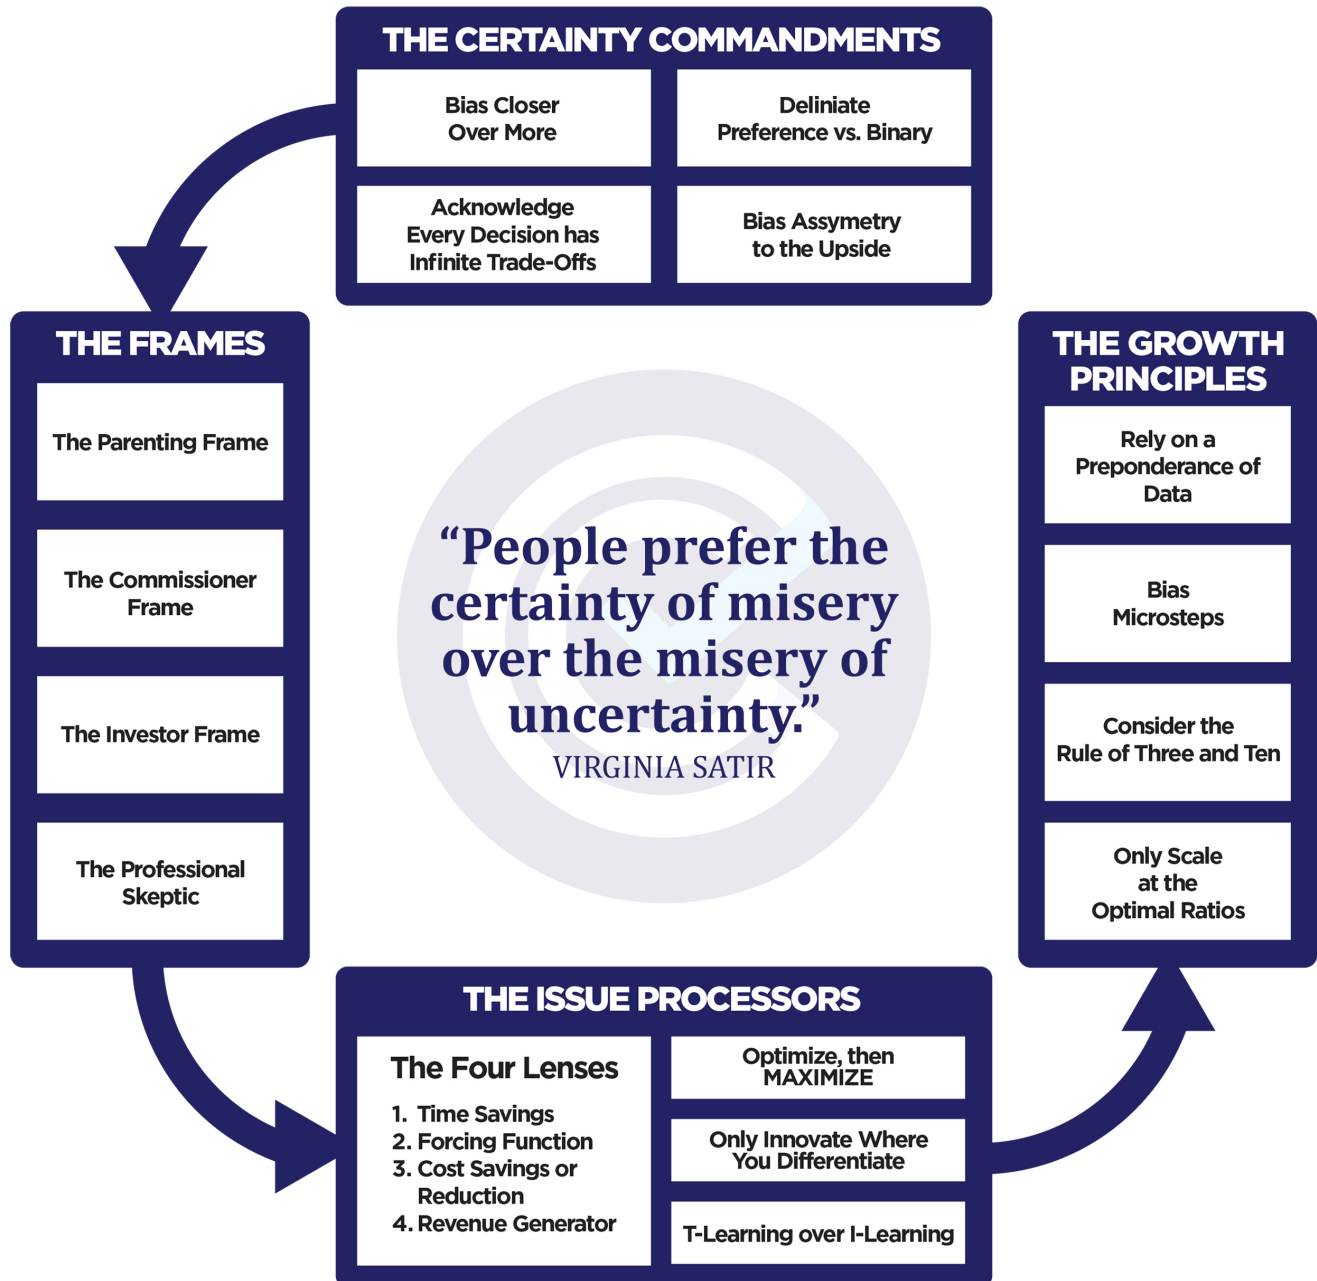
THE CERTAINTY COMMANDMENTS

Bias Closer Over More

Deliniate Preference vs. Binary

Acknowledge Every Decision has Infinite Trade-Offs

Bias Assymetry to the Upside

THE FRAMES

The Parenting Frame

The Commissioner Frame

The Investor Frame

The Professional Skeptic

“People prefer the certainty of misery over the misery of uncertainty.”
VIRGINIA SATIR

THE GROWTH PRINCIPLES

Rely on a Preponderance of Data

Bias Microsteps

Consider the Rule of Three and Ten

Only Scale at the Optimal Ratios

THE ISSUE PROCESSORS

The Four Lenses
1. Time Savings
2. Forcing Function
3. Cost Savings or Reduction
4. Revenue Generator

Optimize, then MAXIMIZE

Only Innovate Where You Differentiate

T-Learning over I-Learning